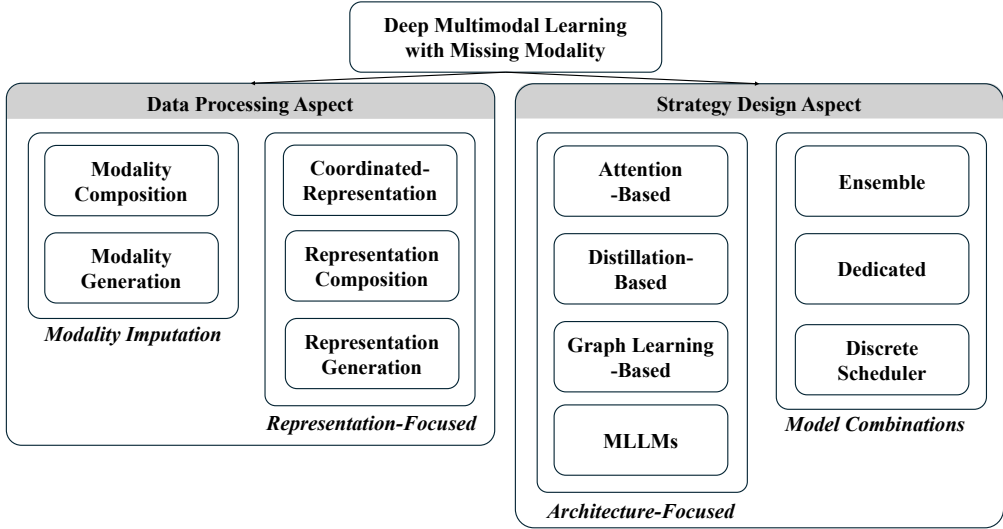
Deep Multimodal Learning with Missing Modality

Data Processing Aspect

Modality Composition

Modality Generation

Modality Imputation

Coordinated-Representation

Representation Composition

Representation Generation

Representation-Focused

Strategy Design Aspect

Attention -Based

Distillation-Based

Graph Learning -Based

MLLMs

Architecture-Focused

Ensemble

Dedicated

Discrete Scheduler

Model Combinations